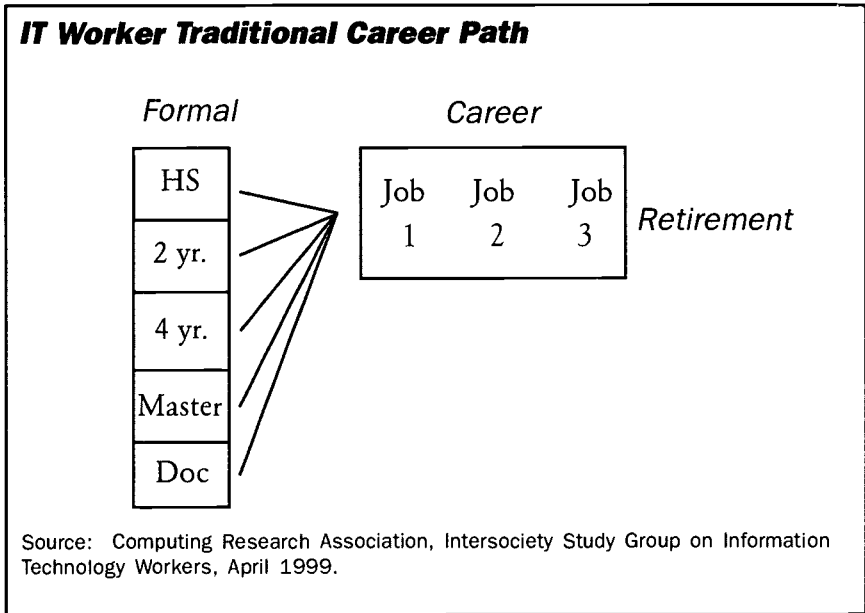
IT Worker Traditional Career Path

Formal

HS

2 yr.

4 yr.

Master

Doc

Career

Job 1

Job 2

Job 3

Retirement

Source: Computing Research Association, Intersociety Study Group on Information Technology Workers, April 1999.